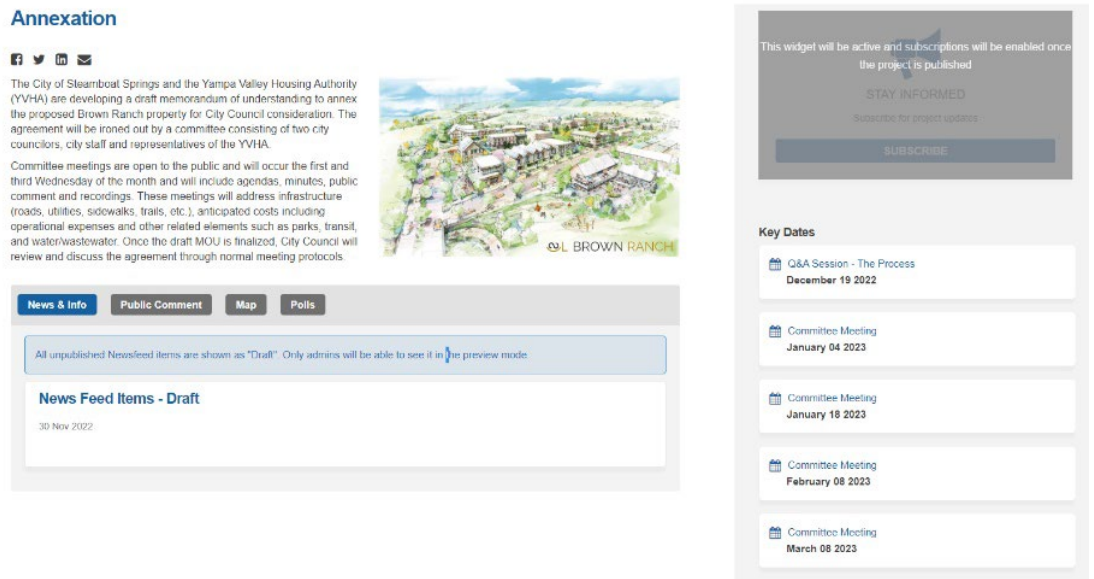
Annexation

The City of Steamboat Springs and the Yampa Valley Housing Authority (YVHA) are developing a draft memorandum of understanding to annex the proposed Brown Ranch property for City Council consideration. The agreement will be ironed out by a committee consisting of two city councilors, city staff and representatives of the YVHA.

Committee meetings are open to the public and will occur the first and third Wednesday of the month and will include agendas, minutes, public comment and recordings. These meetings will address infrastructure (roads, utilities, sidewalks, trails, etc.), anticipated costs including operational expenses and other related elements such as parks, transit, and water/wastewater. Once the draft MOU is finalized, City Council will review and discuss the agreement through normal meeting protocols.

BROWN RANCH

News & Info
Public Comment
Map
Polls

All unpublished Newsfeed items are shown as "Draft". Only admins will be able to see it in the preview mode.

News Feed Items - Draft

30 Nov 2022

This widget will be active and subscriptions will be enabled once the project is published

STAY INFORMED

Subscribe for project updates

SUBSCRIBE

Key Dates

Q&A Session - The Process
December 19 2022

Committee Meeting
January 04 2023

Committee Meeting
January 18 2023

Committee Meeting
February 08 2023

Committee Meeting
March 08 2023